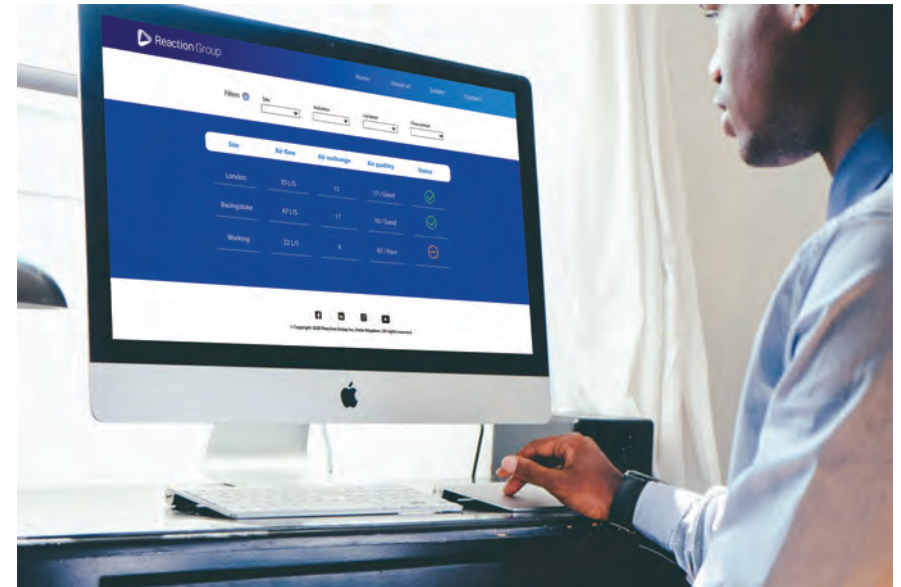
Reaction Group

Home About us System Contact

Filters Site Ventilation Lockdown Time period

| Site | Air flow | Air exchange | Air quality | Status |
|---|---|---|---|---|
| London | 35 L/S | 15 | 17 / Good | |
| Basingstoke | 47 L/S | 17 | 16 / Good | |
| Woking | 22 L/S | 9 | 47 / Poor | |

© Copyright 2020 Reaction Group Inc. United Kingdom | All rights reserved.